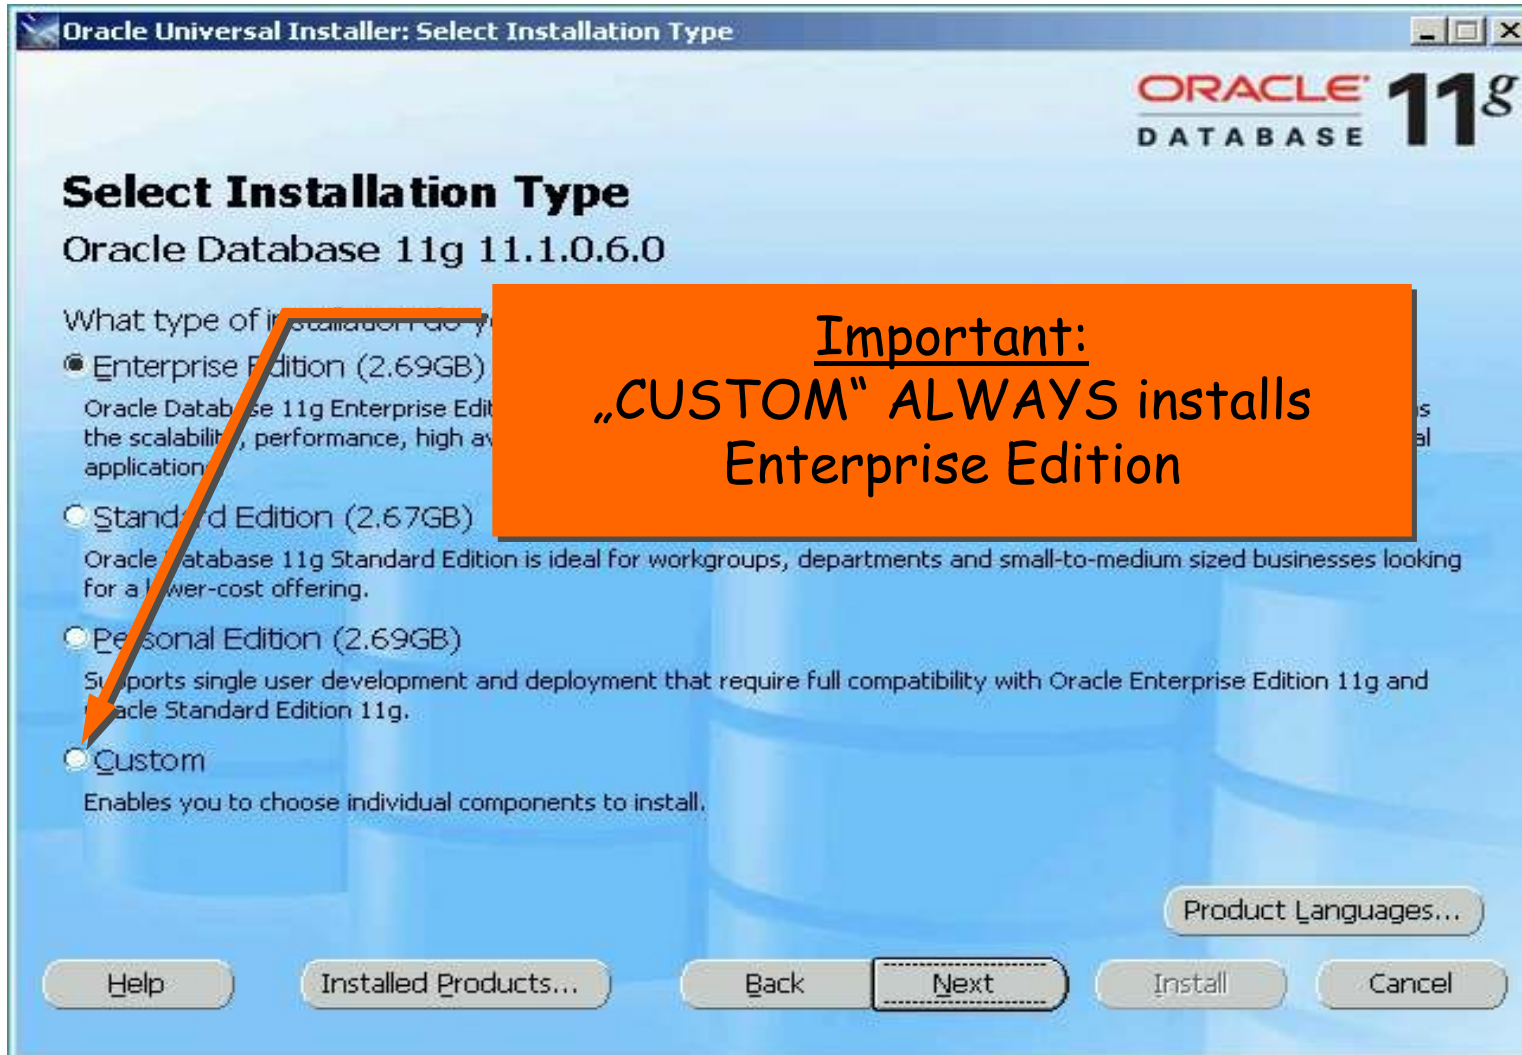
Oracle Universal Installer: Select Installation Type

ORACLE DATABASE 11g

Select Installation Type

Oracle Database 11g 11.1.0.6.0

What type of i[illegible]

Enterprise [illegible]dition (2.69GB)

Oracle Datab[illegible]se 11g Enterprise Edi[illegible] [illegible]s the scalabilit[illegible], performance, high a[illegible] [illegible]al application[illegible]

Important:
„CUSTOM" ALWAYS installs Enterprise Edition

Stand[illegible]d Edition (2.67GB)

Oracle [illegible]atabase 11g Standard Edition is ideal for workgroups, departments and small-to-medium sized businesses looking for a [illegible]wer-cost offering.

Pe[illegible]sonal Edition (2.69GB)

Su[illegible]ports single user development and deployment that require full compatibility with Oracle Enterprise Edition 11g and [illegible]acle Standard Edition 11g.

Custom

Enables you to choose individual components to install.

Product Languages...

Help | Installed Products... | Back | Next | Install | Cancel